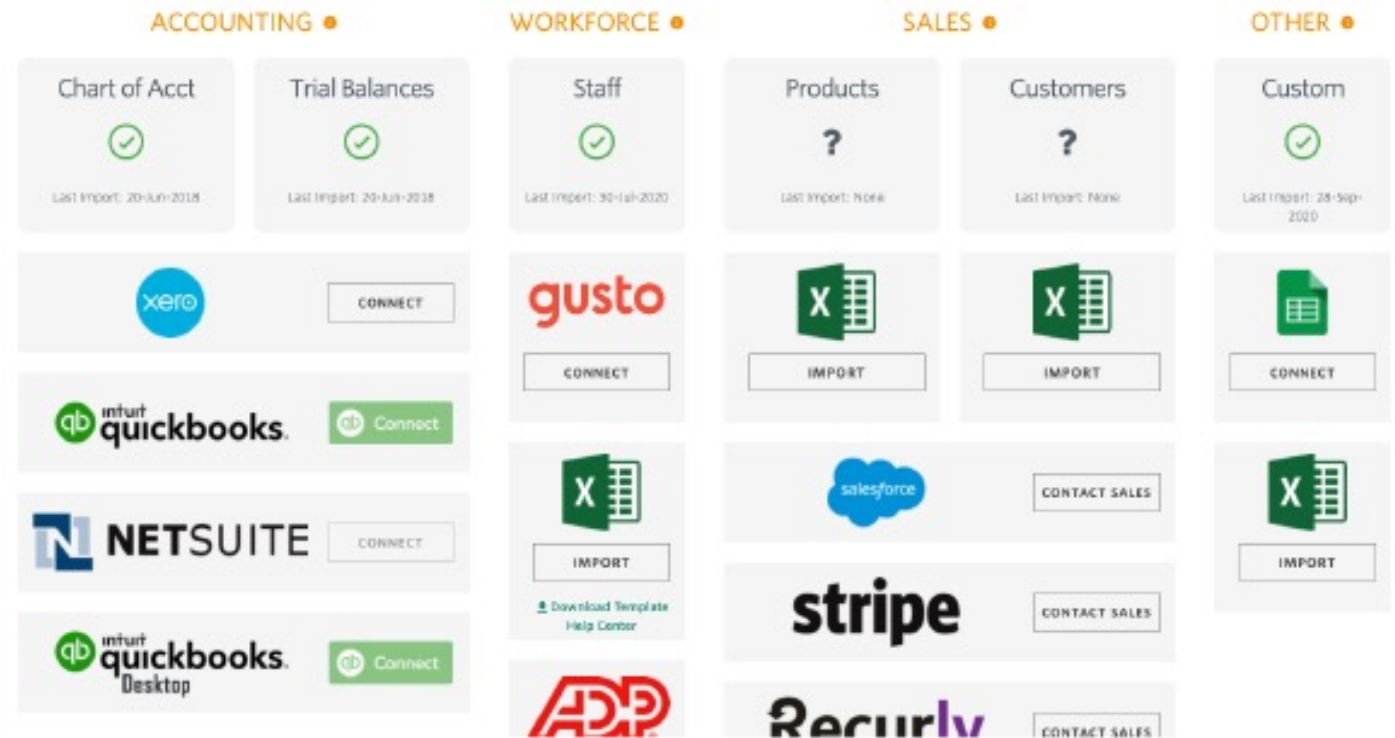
ACCOUNTING

Chart of Acct

Last Import: 20-Jun-2018

Trial Balances

Last Import: 20-Jun-2018

xero

CONNECT

intuit quickbooks.

Connect

NETSUITE

CONNECT

intuit quickbooks. Desktop

Connect

WORKFORCE

Staff

Last Import: 30-Jul-2020

gusto

CONNECT

X

IMPORT

Download Template
Help Center

ADP

SALES

Products

?

Last Import: None

Customers

?

Last Import: None

X

IMPORT

X

IMPORT

salesforce

CONTACT SALES

stripe

CONTACT SALES

Recurly

CONTACT SALES

OTHER

Custom

Last Import: 28-Sep-2020

CONNECT

X

IMPORT